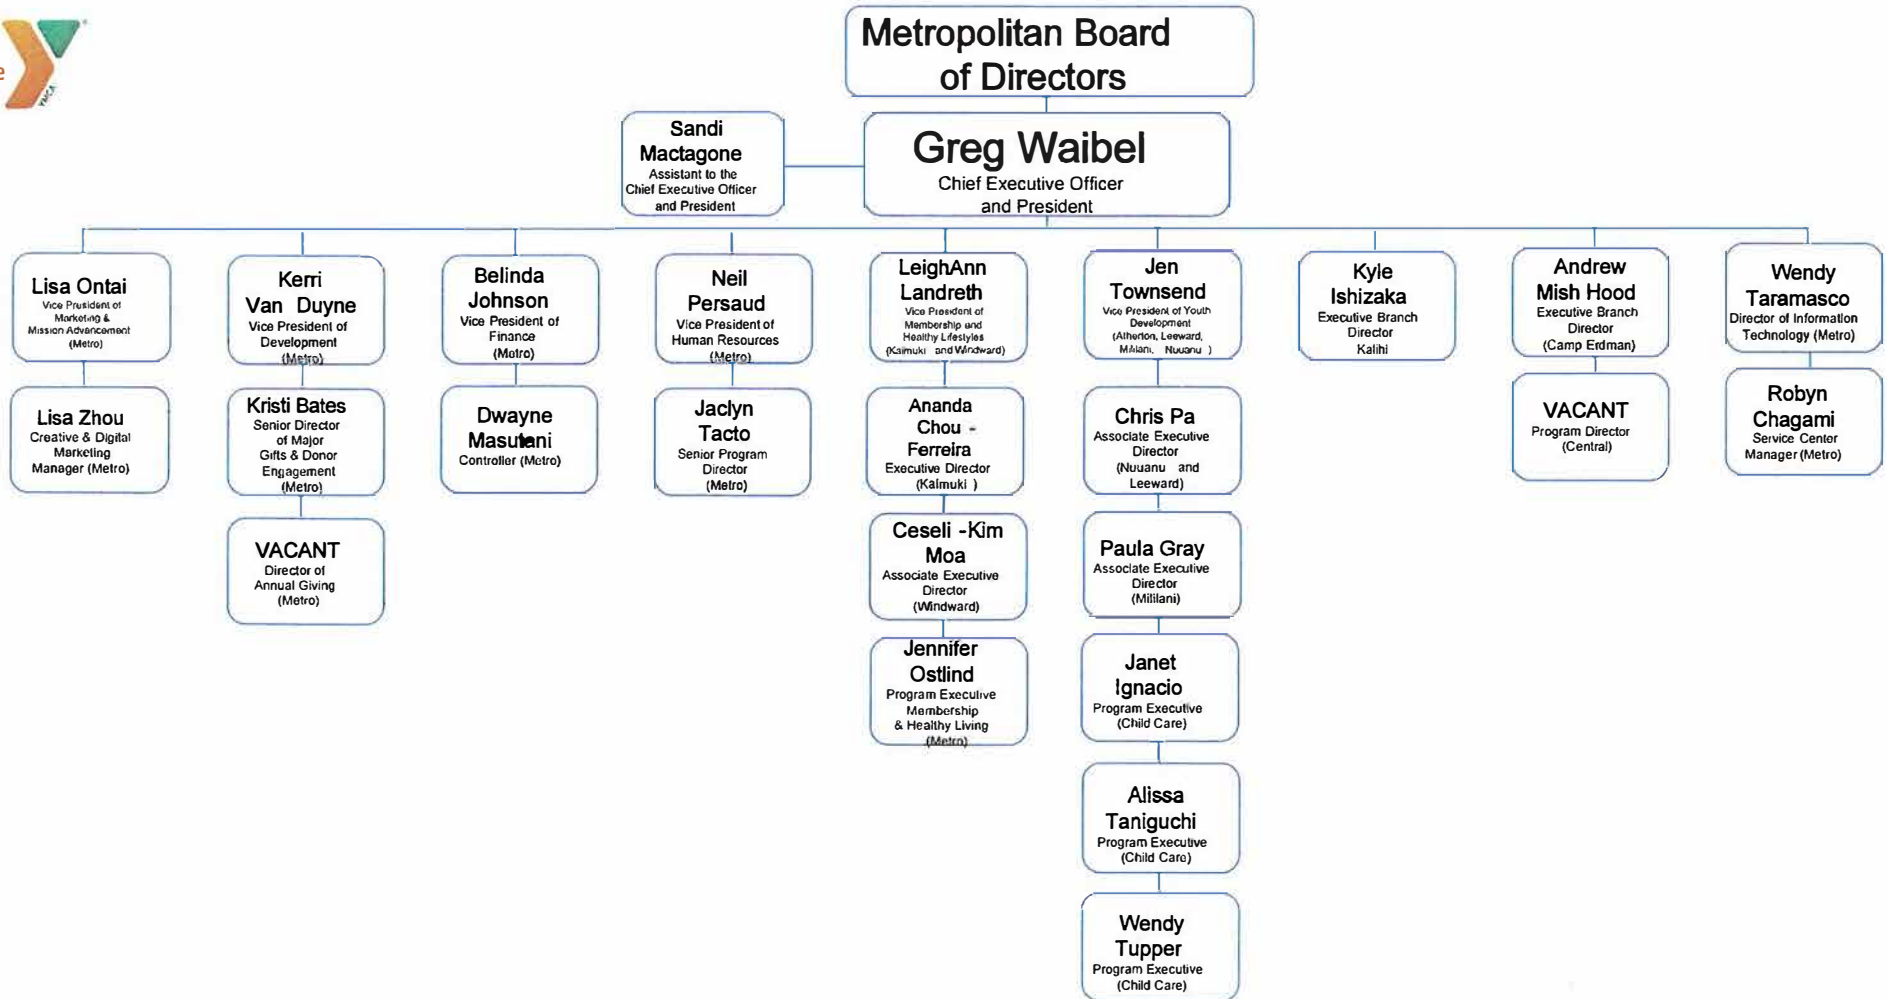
Metropolitan Board of Directors

Sandi Mactagone
Assistant to the Chief Executive Officer and President

Greg Waibel
Chief Executive Officer and President

Lisa Ontai
Vice President of Marketing & Mission Advancement (Metro)

Lisa Zhou
Creative & Digital Marketing Manager (Metro)

Kerri Van Duyne
Vice President of Development (Metro)

Kristi Bates
Senior Director of Major Gifts & Donor Engagement (Metro)

VACANT
Director of Annual Giving (Metro)

Belinda Johnson
Vice President of Finance (Metro)

Dwayne Masutani
Controller (Metro)

Neil Persaud
Vice President of Human Resources (Metro)

Jaclyn Tacto
Senior Program Director (Metro)

LeighAnn Landreth
Vice President of Membership and Healthy Lifestyles (Kaimuki and Windward)

Ananda Chou - Ferreira
Executive Director (Kaimuki )

Ceseli -Kim Moa
Associate Executive Director (Windward)

Jennifer Ostlind
Program Executive Membership & Healthy Living (Metro)

Jen Townsend
Vice President of Youth Development (Atherton, Leeward, Mililani, Nuuanu )

Chris Pa
Associate Executive Director (Nuuanu and Leeward)

Paula Gray
Associate Executive Director (Mililani)

Janet Ignacio
Program Executive (Child Care)

Alissa Taniguchi
Program Executive (Child Care)

Wendy Tupper
Program Executive (Child Care)

Kyle Ishizaka
Executive Branch Director Kalihi

Andrew Mish Hood
Executive Branch Director (Camp Erdman)

VACANT
Program Director (Central)

Wendy Taramasco
Director of Information Technology (Metro)

Robyn Chagami
Service Center Manager (Metro)